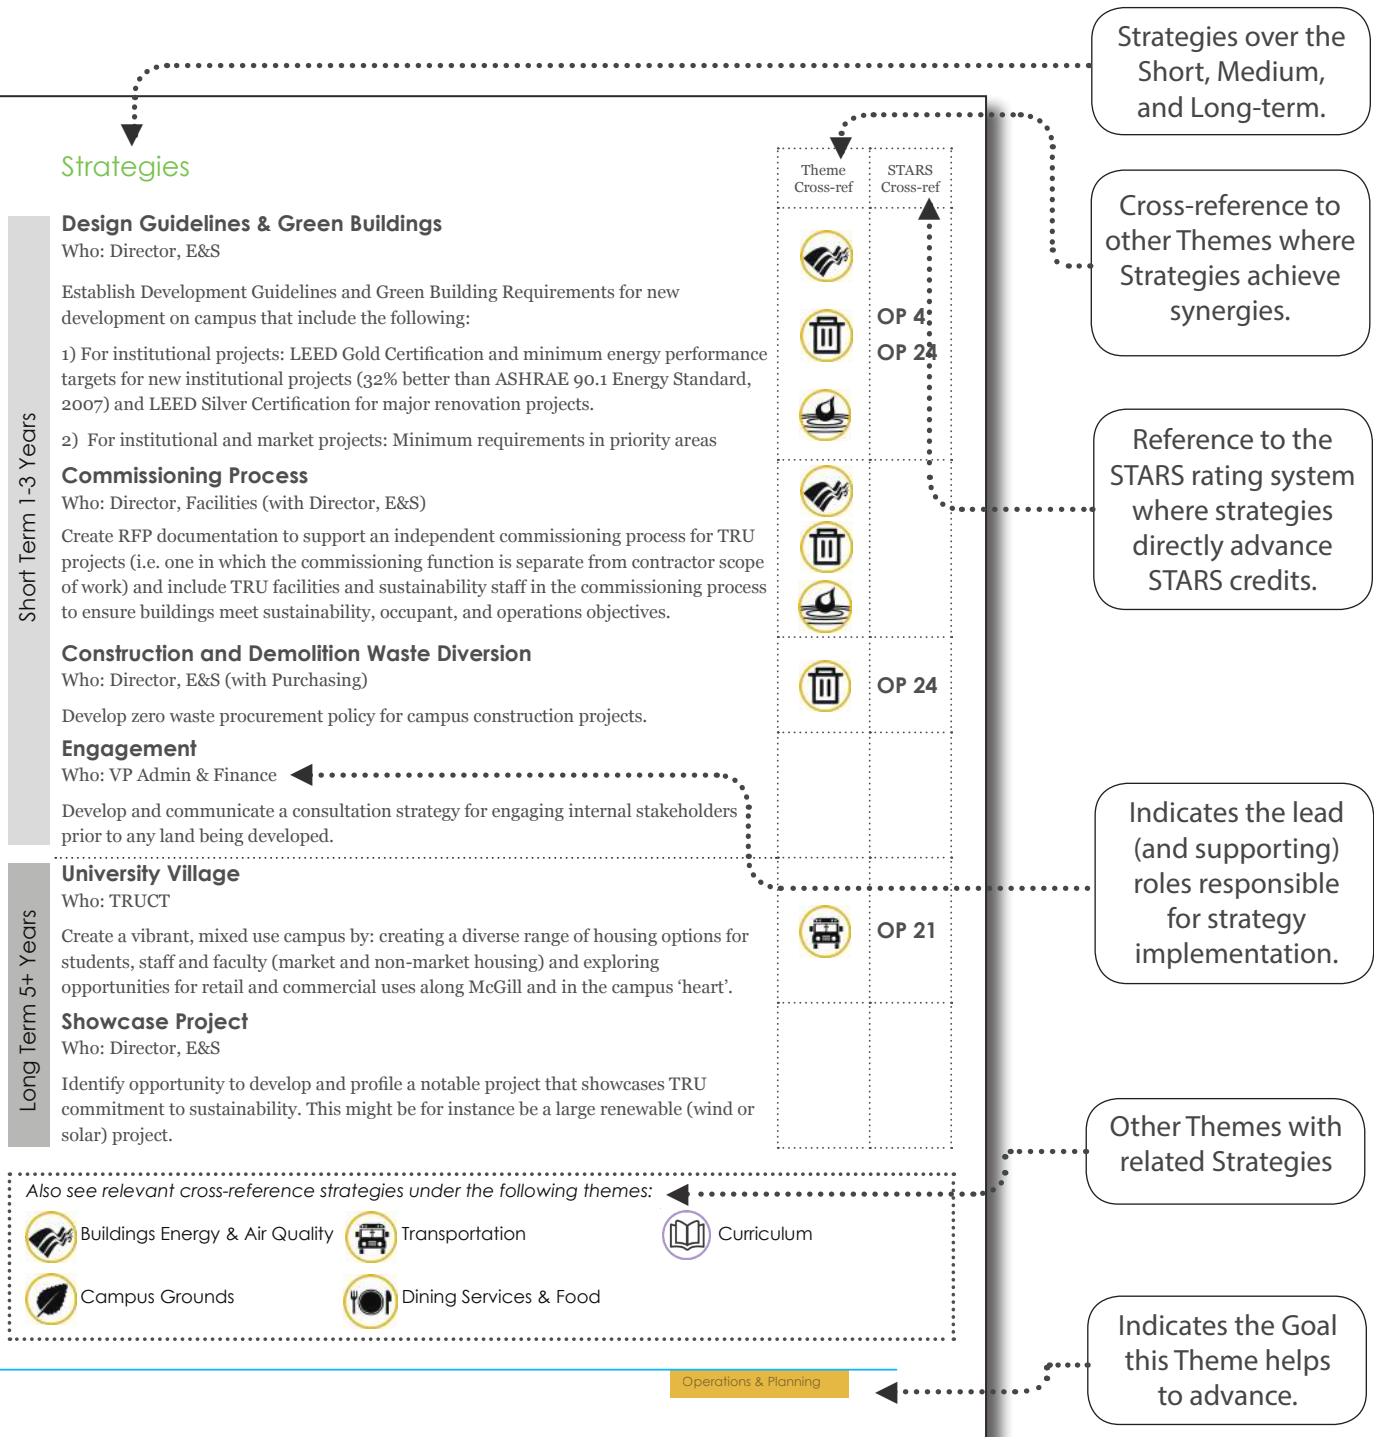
Strategies over the Short, Medium, and Long-term.

Cross-reference to other Themes where Strategies achieve synergies.

Reference to the STARS rating system where strategies directly advance STARS credits.

Indicates the lead (and supporting) roles responsible for strategy implementation.

Other Themes with related Strategies

Indicates the Goal this Theme helps to advance.

Strategies

Theme Cross-ref | STARS Cross-ref

Short Term 1-3 Years

Design Guidelines & Green Buildings
Who: Director, E&S

Establish Development Guidelines and Green Building Requirements for new development on campus that include the following:

1) For institutional projects: LEED Gold Certification and minimum energy performance targets for new institutional projects (32% better than ASHRAE 90.1 Energy Standard, 2007) and LEED Silver Certification for major renovation projects.

2) For institutional and market projects: Minimum requirements in priority areas

OP 4
OP 24

Commissioning Process
Who: Director, Facilities (with Director, E&S)

Create RFP documentation to support an independent commissioning process for TRU projects (i.e. one in which the commissioning function is separate from contractor scope of work) and include TRU facilities and sustainability staff in the commissioning process to ensure buildings meet sustainability, occupant, and operations objectives.

Construction and Demolition Waste Diversion
Who: Director, E&S (with Purchasing)

Develop zero waste procurement policy for campus construction projects.

OP 24

Engagement
Who: VP Admin & Finance

Develop and communicate a consultation strategy for engaging internal stakeholders prior to any land being developed.

Long Term 5+ Years

University Village
Who: TRUCT

Create a vibrant, mixed use campus by: creating a diverse range of housing options for students, staff and faculty (market and non-market housing) and exploring opportunities for retail and commercial uses along McGill and in the campus 'heart'.

OP 21

Showcase Project
Who: Director, E&S

Identify opportunity to develop and profile a notable project that showcases TRU commitment to sustainability. This might be for instance be a large renewable (wind or solar) project.

Also see relevant cross-reference strategies under the following themes:
Buildings Energy & Air Quality
Transportation
Curriculum
Campus Grounds
Dining Services & Food

Operations & Planning